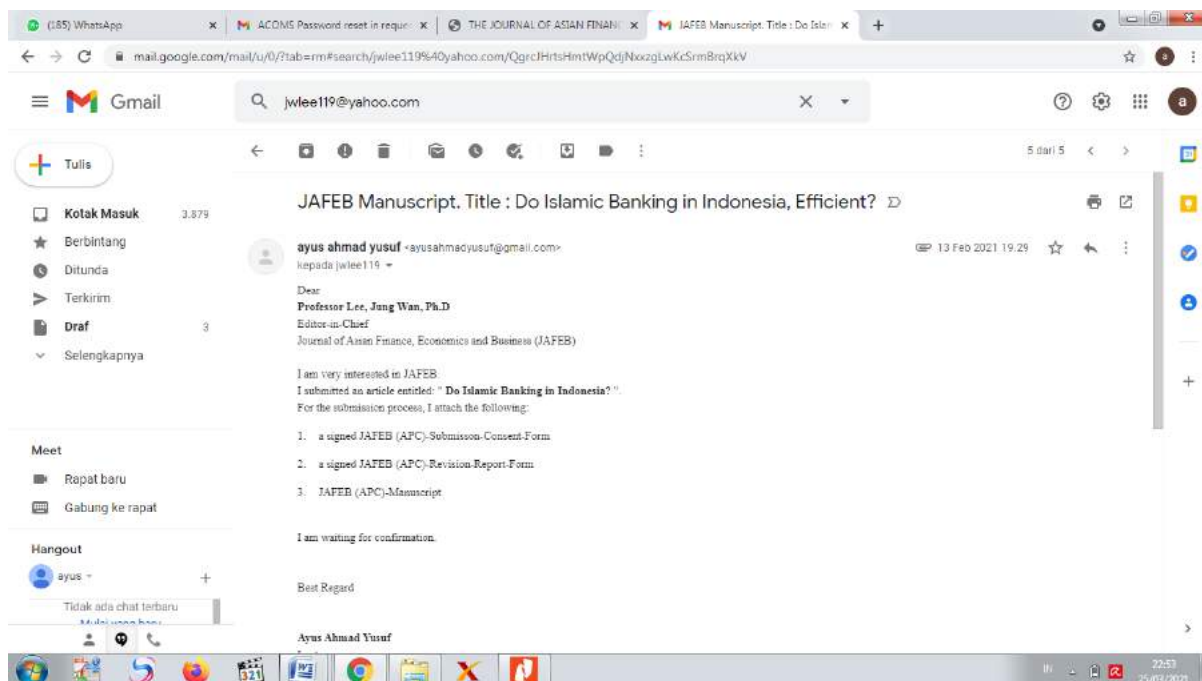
(185) WhatsApp
ACOMS Password reset in reque
THE JOURNAL OF ASIAN FINANC
JAFEB Manuscript. Title : Do Islan

mail.google.com/mail/u/0/?tab=rm#search/jwlee119%40yahoo.com/QgrcJHrtsHmtWpQdjNxxzgLwKcSrmBrqXkV

Gmail
jwlee119@yahoo.com

Tulis
Kotak Masuk 3.879
Berbintang
Ditunda
Terkirim
Draf 3
Selengkapnya

Meet
Rapat baru
Gabung ke rapat

Hangout
ayus
Tidak ada chat terbaru
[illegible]

5 dari 5

JAFEB Manuscript. Title : Do Islamic Banking in Indonesia, Efficient?

ayus ahmad yusuf <ayusahmadyusuf@gmail.com>
kepada jwlee119
13 Feb 2021 19.29

Dear
Professor Lee, Jung Wan, Ph.D
Editor-in-Chief
Journal of Asian Finance, Economics and Business (JAFEB)

I am very interested in JAFEB.
I submitted an article entitled: " Do Islamic Banking in Indonesia? ".
For the submission process, I attach the following:

1. a signed JAFEB (APC)-Submisson-Consent-Form

2. a signed JAFEB (APC)-Revision-Report-Form

3. JAFEB (APC)-Manuscript

I am waiting for confirmation.

Best Regard

Ayus Ahmad Yusuf

IN
22:53
25/03/2021